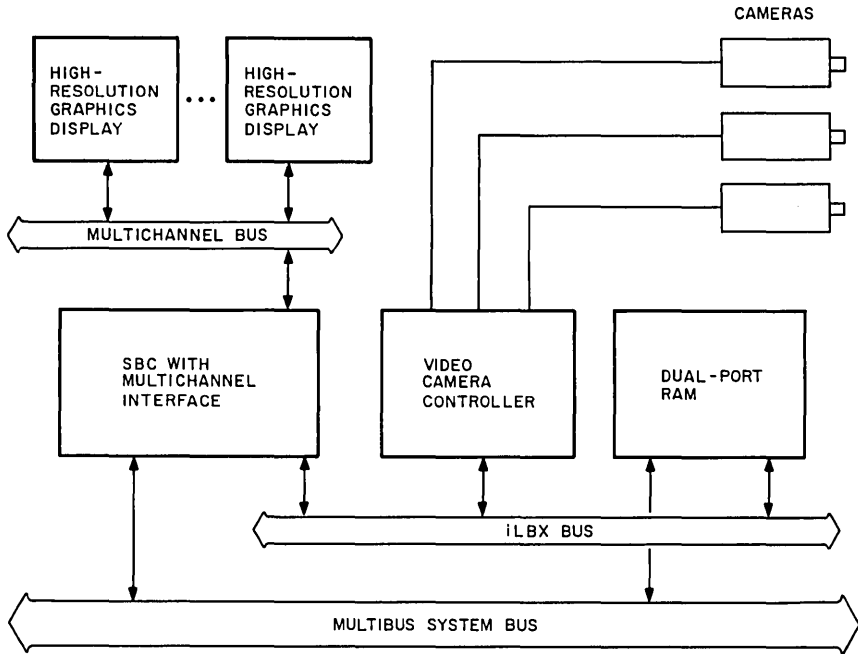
CAMERAS

HIGH-RESOLUTION GRAPHICS DISPLAY

...

HIGH-RESOLUTION GRAPHICS DISPLAY

MULTICHANNEL BUS

SBC WITH MULTICHANNEL INTERFACE

VIDEO CAMERA CONTROLLER

DUAL-PORT RAM

iLBX BUS

MULTIBUS SYSTEM BUS